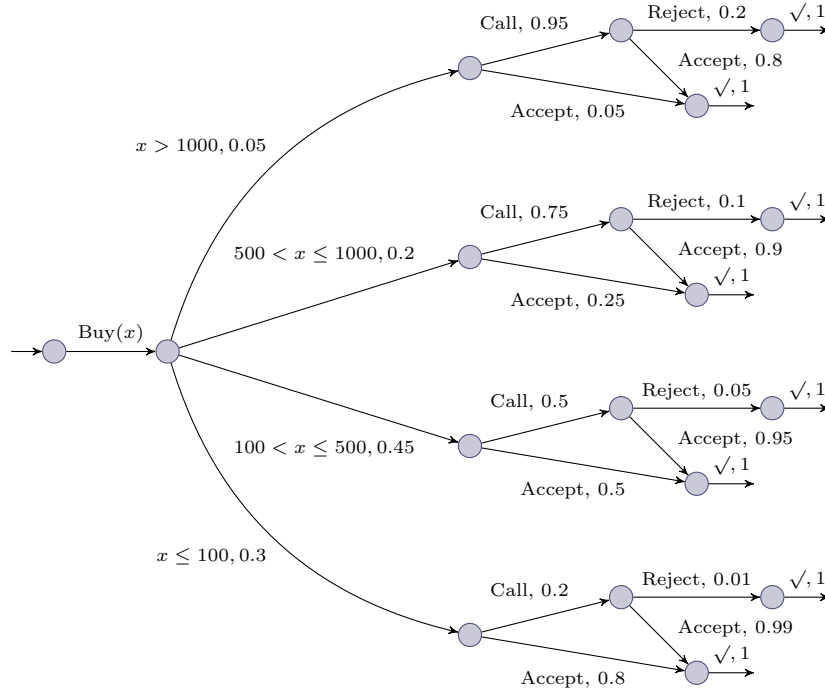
Call, 0.95

Reject, 0.2

$\surd, 1$

Accept, 0.8

$\surd, 1$

Accept, 0.05

$x > 1000, 0.05$

Call, 0.75

Reject, 0.1

$\surd, 1$

Accept, 0.9

$500 < x \leq 1000, 0.2$

$\surd, 1$

Accept, 0.25

Buy($x$)

Call, 0.5

Reject, 0.05

$\surd, 1$

Accept, 0.95

$100 < x \leq 500, 0.45$

$\surd, 1$

Accept, 0.5

$x \leq 100, 0.3$

Call, 0.2

Reject, 0.01

$\surd, 1$

Accept, 0.99

$\surd, 1$

Accept, 0.8